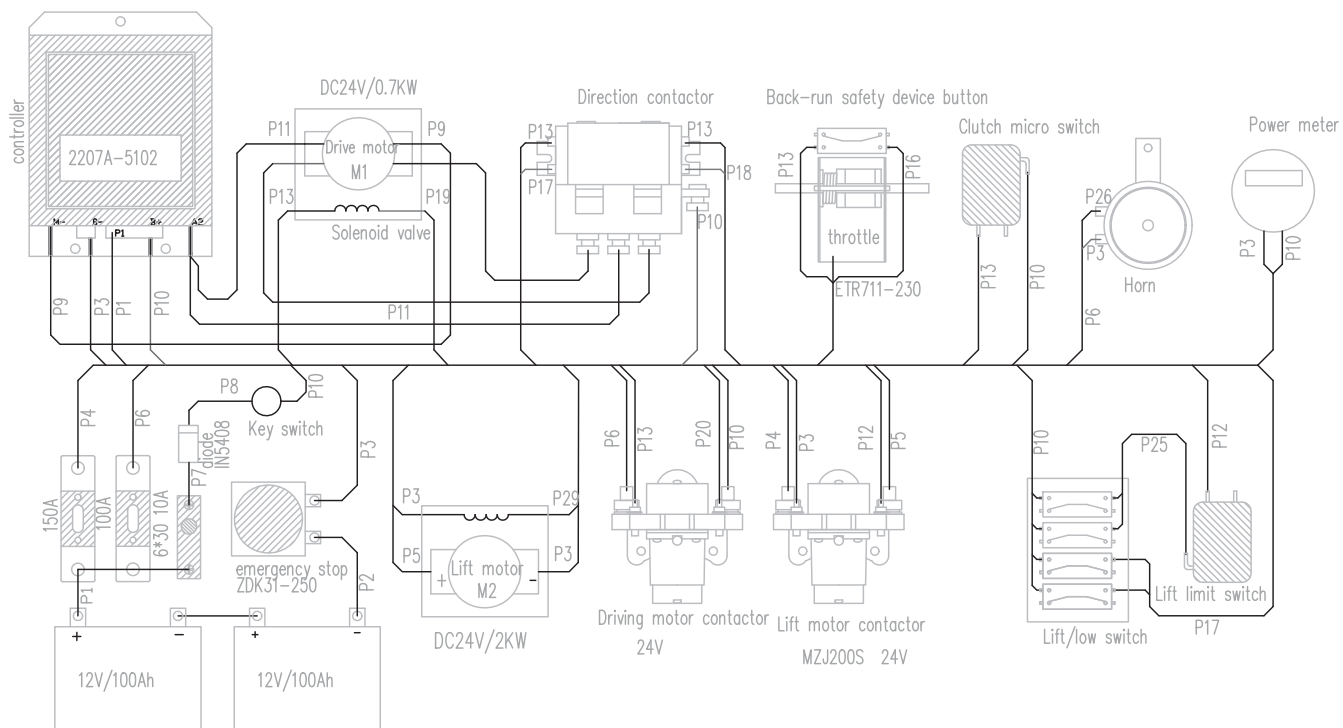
controller
2207A-5102
M- B- P1 B+ A2
DC24V/0.7KW
P11 Drive motor P9
M1
P13 P19
Solenoid valve
Direction contactor
P13 P13
P17 P18
P10
Back-run safety device button
P13 P16
throttle
ETR711-230
Clutch micro switch
P13 P10
P26
P3
Horn
P6
Power meter
P3 P10
P9 P3 P1 P10
P11
P4 P6
P8
P10
Key switch
P7 diode IN5408
P3
150A 100A 6*30 10A
emergency stop ZDK31-250
P2
P1
+ − + −
12V/100Ah 12V/100Ah
P3 P29
P5 + Lift motor M2 - P3
DC24V/2KW
P6 P13 P20 P10
Driving motor contactor 24V
P4 P3 P12 P5
Lift motor contactor MZJ200S 24V
P10 P25 P12
Lift limit switch
P17
Lift/low switch